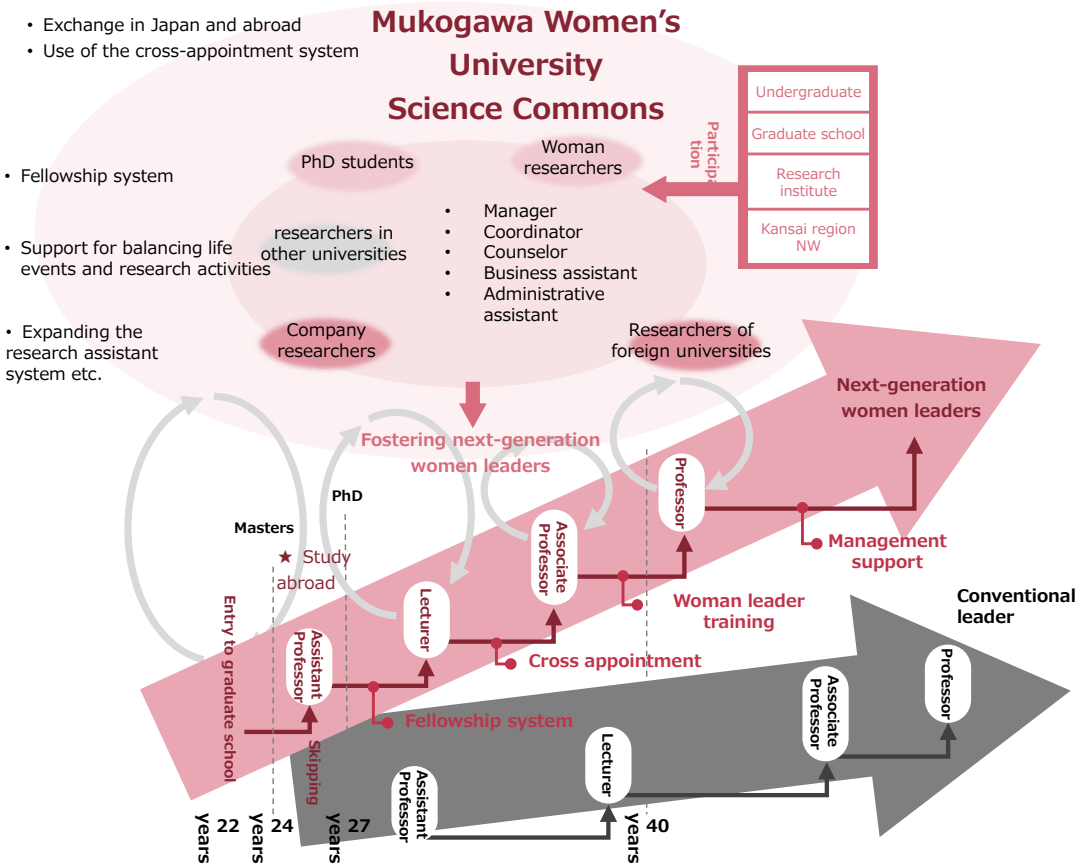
• Exchange in Japan and abroad
• Use of the cross-appointment system

Mukogawa Women's University Science Commons

Undergraduate
Graduate school
Research institute
Kansai region NW

Participation

• Fellowship system

• Support for balancing life events and research activities

• Expanding the research assistant system etc.

PhD students

Woman researchers

researchers in other universities

• Manager
• Coordinator
• Counselor
• Business assistant
• Administrative assistant

Company researchers

Researchers of foreign universities

Next-generation women leaders

Fostering next-generation women leaders

PhD

Masters

★ Study abroad

Entry to graduate school

Assistant Professor

Skipping

Lecturer

Associate Professor

Professor

Management support

Woman leader training

Cross appointment

Fellowship system

Conventional leader

Assistant Professor

Lecturer

Associate Professor

Professor

22 years
24 years
27 years
40 years